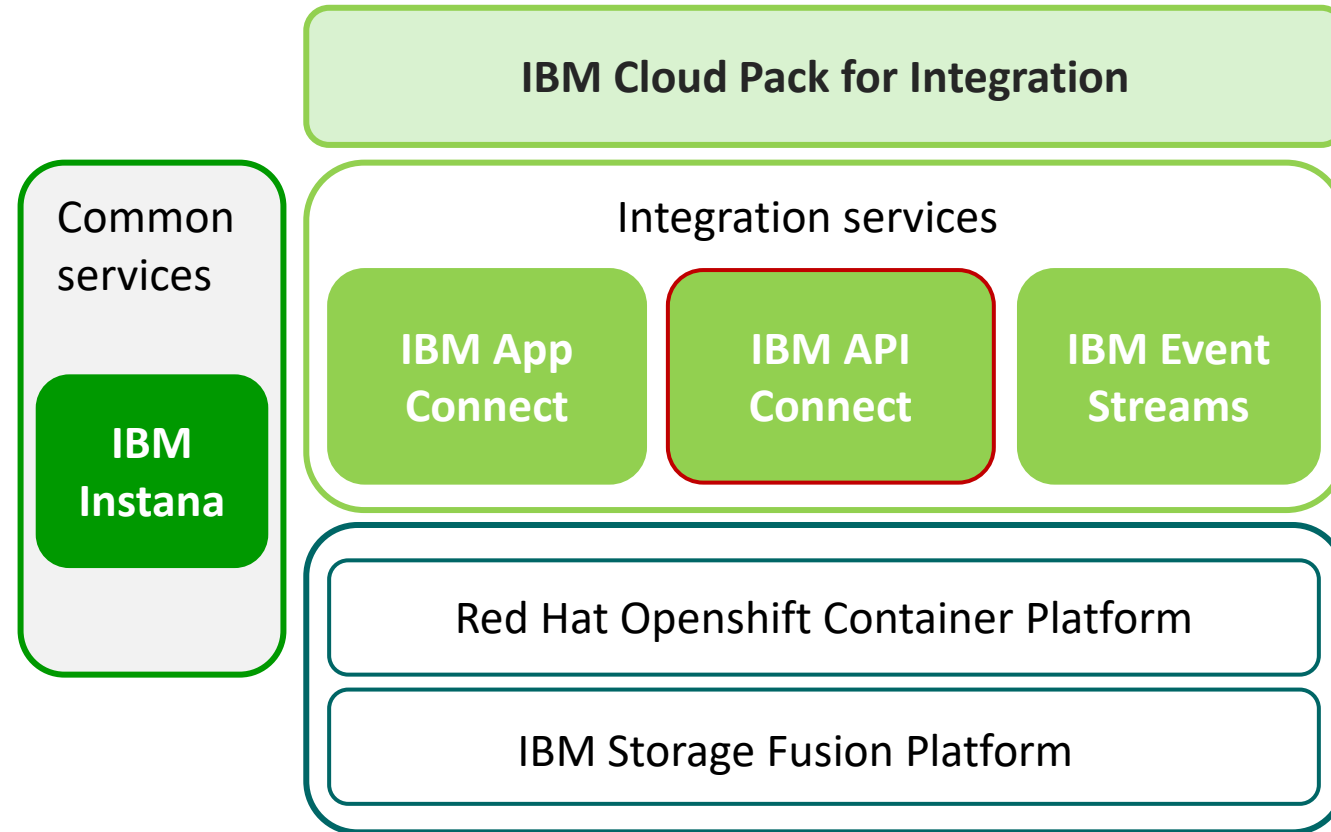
IBM Cloud Pack for Integration

Common services

IBM Instana

Integration services

IBM App Connect

IBM API Connect

IBM Event Streams

Red Hat Openshift Container Platform

IBM Storage Fusion Platform